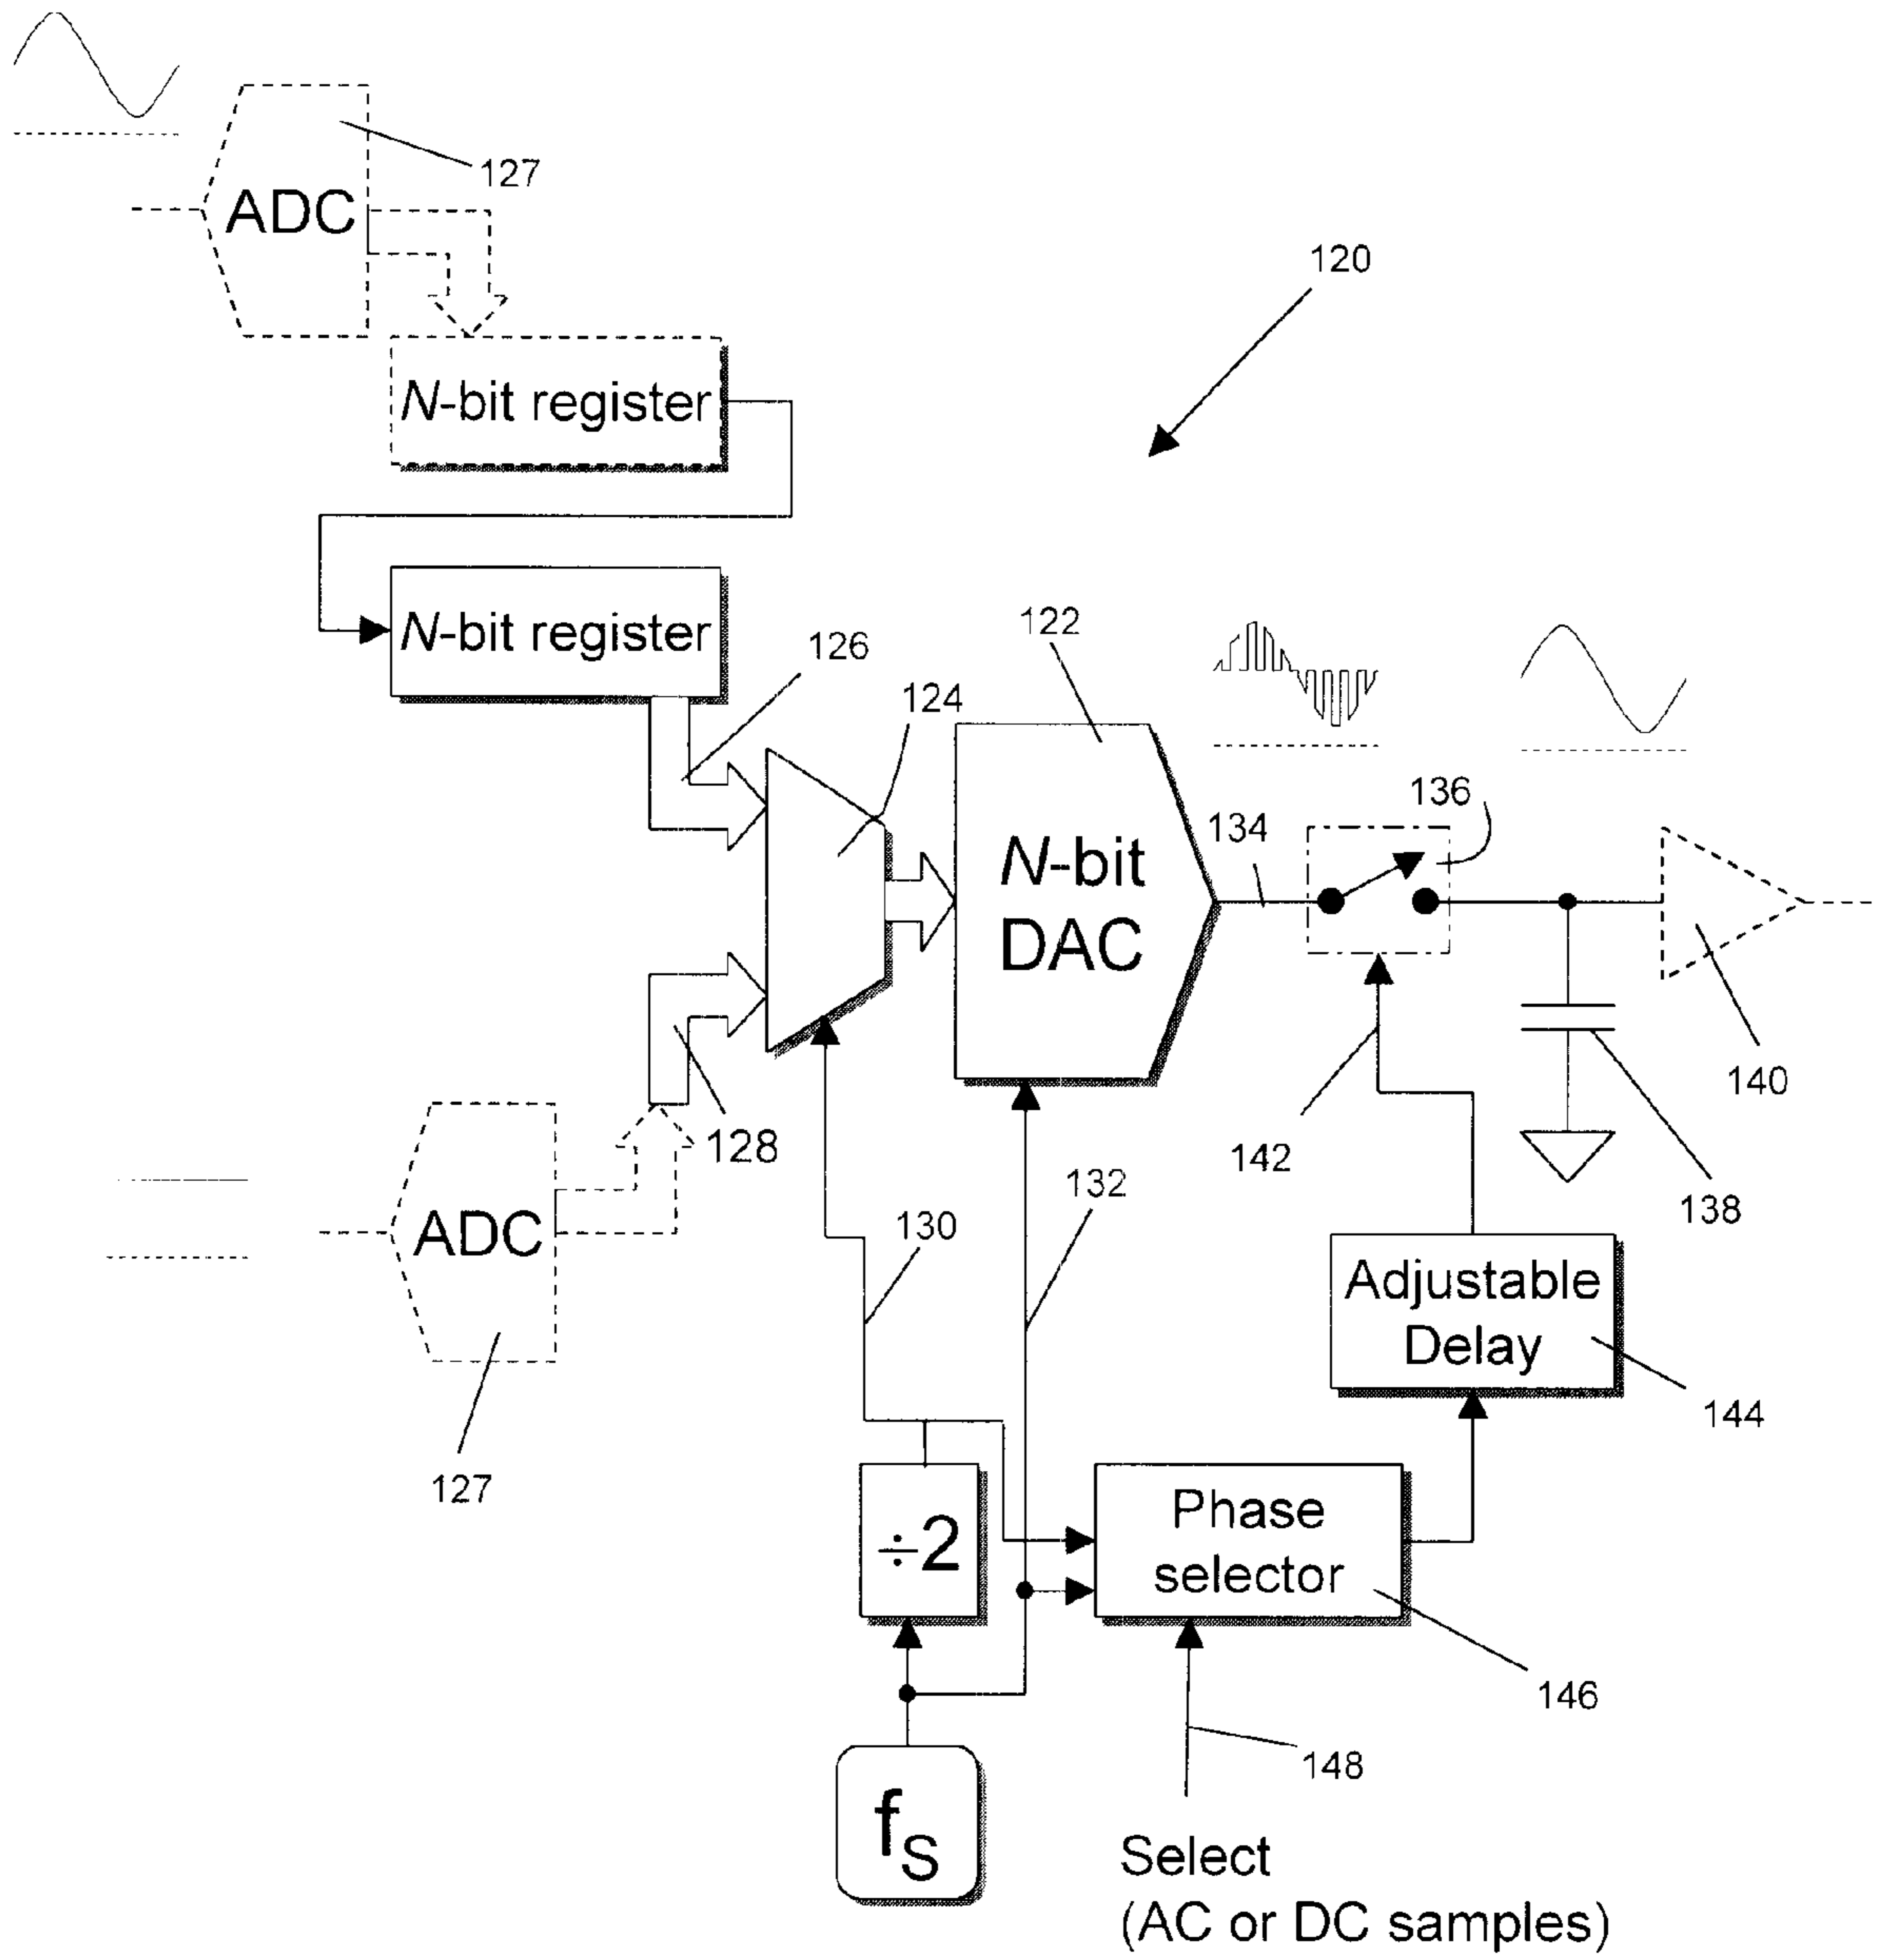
127

ADC

120

N-bit register

N-bit register

126

122

124

N-bit DAC

134

136

140

142

138

128

ADC

130

132

Adjustable Delay

144

127

÷2

Phase selector

146

148

$f_S$

Select (AC or DC samples)